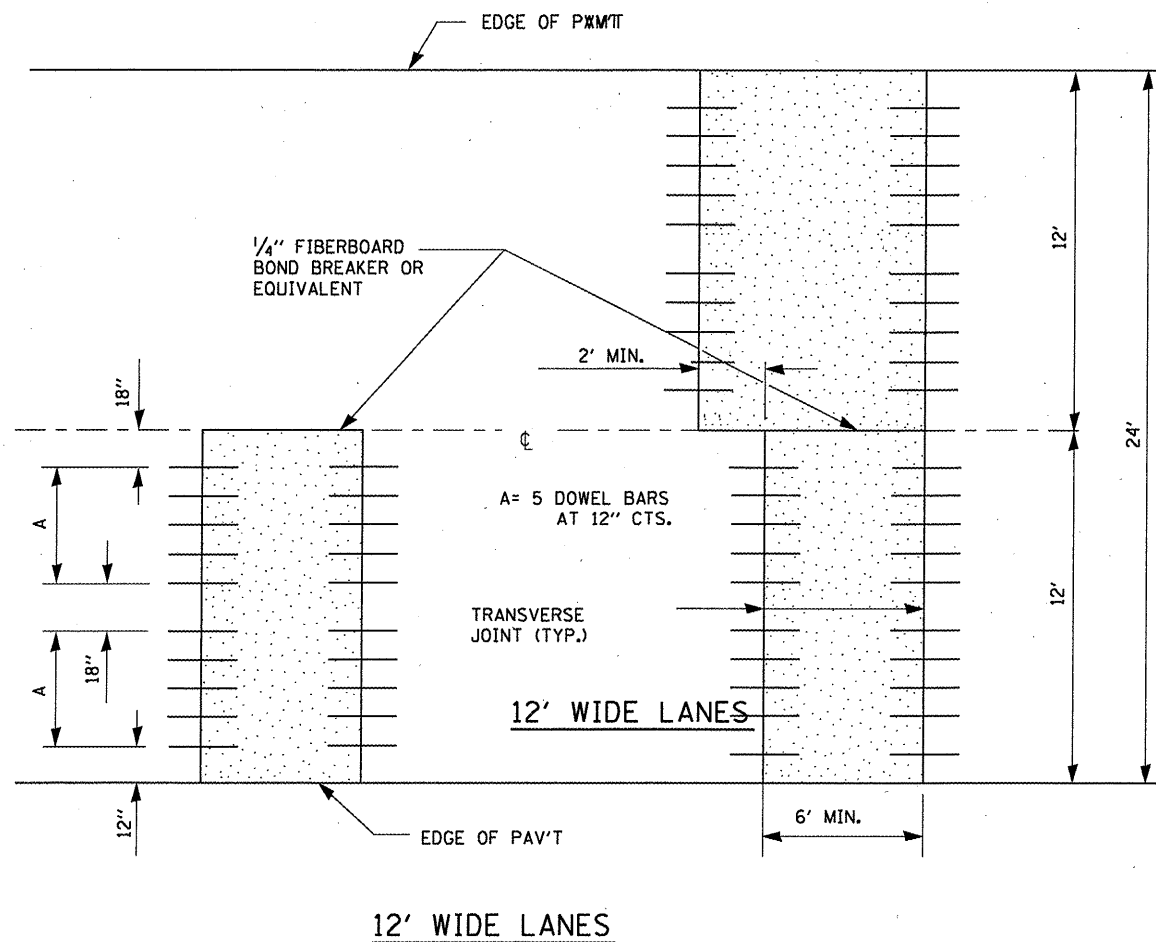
EDGE OF PAV'T

$\frac{1}{4}$'' FIBERBOARD BOND BREAKER OR EQUIVALENT

12'

24'

2' MIN.

18''

℄

A= 5 DOWEL BARS AT 12'' CTS.

A

TRANSVERSE JOINT (TYP.)

12'

A

18''

12' WIDE LANES

12''

EDGE OF PAV'T

6' MIN.

12' WIDE LANES